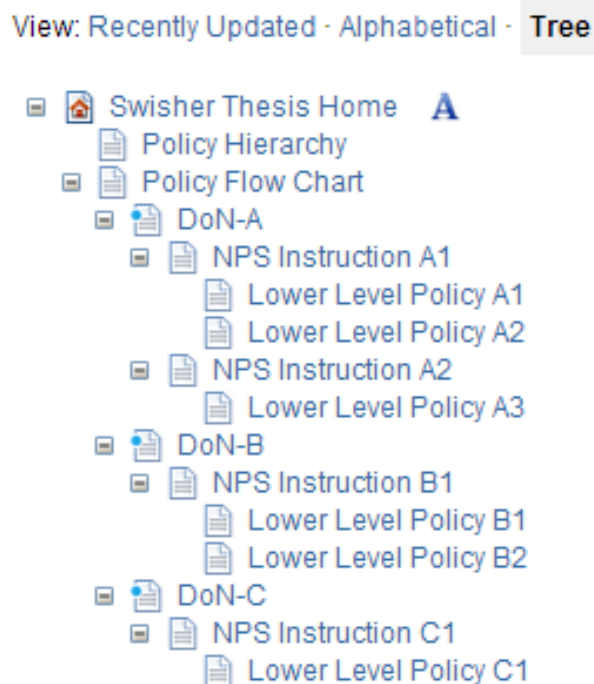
View: Recently Updated · Alphabetical · Tree

Swisher Thesis Home A
Policy Hierarchy
Policy Flow Chart
DoN-A
NPS Instruction A1
Lower Level Policy A1
Lower Level Policy A2
NPS Instruction A2
Lower Level Policy A3
DoN-B
NPS Instruction B1
Lower Level Policy B1
Lower Level Policy B2
DoN-C
NPS Instruction C1
Lower Level Policy C1